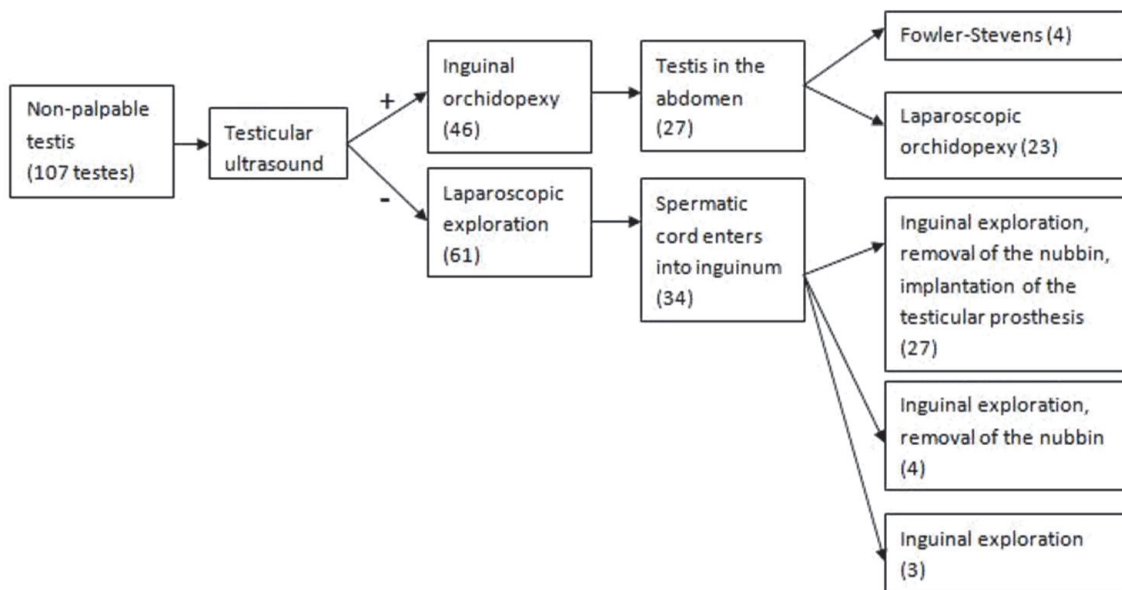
Non-palpable testis (107 testes)

Testicular ultrasound

+

Inguinal orchidopexy (46)

Testis in the abdomen (27)

Fowler-Stevens (4)

Laparoscopic orchidopexy (23)

-

Laparoscopic exploration (61)

Spermatic cord enters into inguinum (34)

Inguinal exploration, removal of the nubbin, implantation of the testicular prosthesis (27)

Inguinal exploration, removal of the nubbin (4)

Inguinal exploration (3)